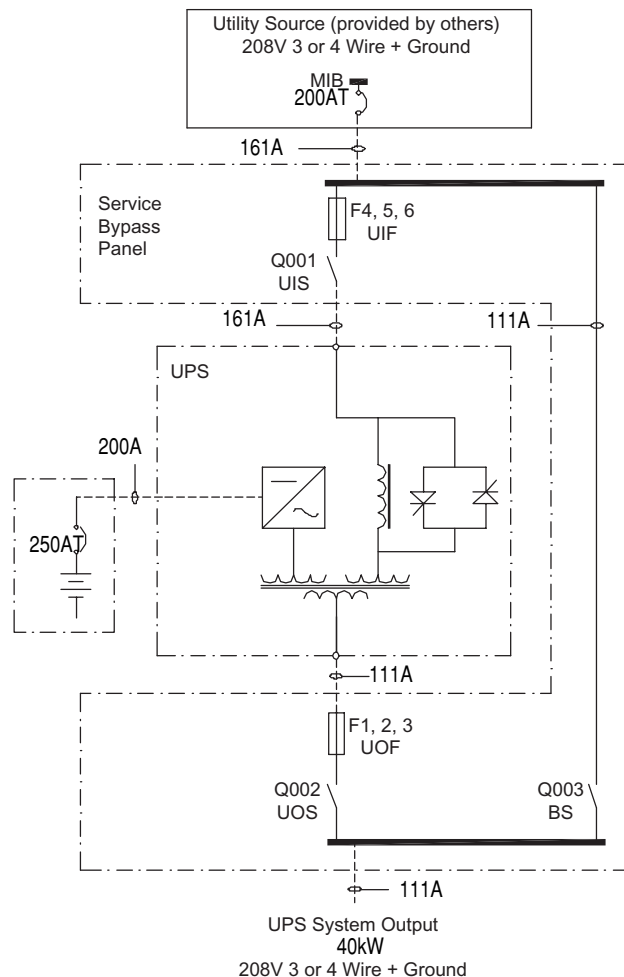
Utility Source (provided by others)
208V 3 or 4 Wire + Ground

MIB
200AT

161A

Service
Bypass
Panel

F4, 5, 6
UIF

Q001
UIS

161A

111A

UPS

200A

250AT

111A

F1, 2, 3
UOF

Q002
UOS

Q003
BS

111A

UPS System Output
40kW
208V 3 or 4 Wire + Ground